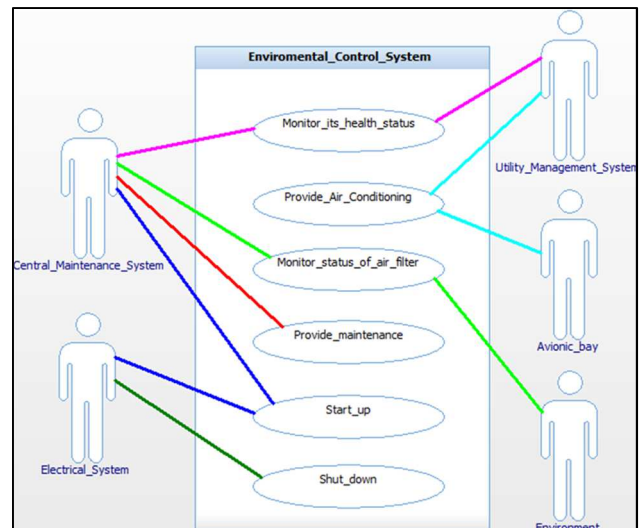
Enviromental_Control_System

Monitor_its_health_status

Provide_Air_Conditioning

Monitor_status_of_air_filter

Provide_maintenance

Start_up

Shut_down

Central_Maintenance_System

Electrical_System

Utility_Management_System

Avionic_bay

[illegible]